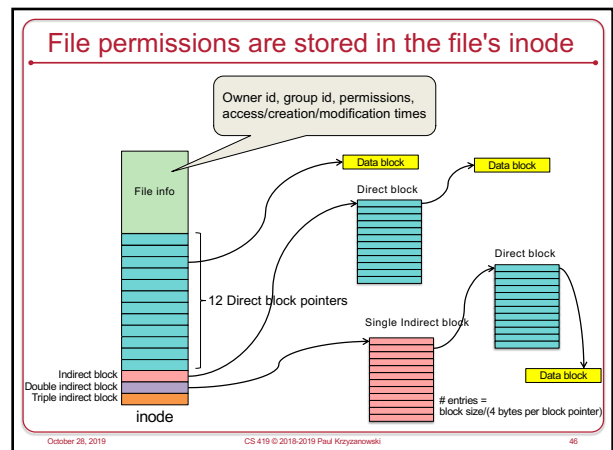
File permissions are stored in the file's inode

Owner id, group id, permissions, access/creation/modification times

File info

Data block

Data block

Direct block

12 Direct block pointers

Direct block

Single Indirect block

Indirect block

Double indirect block

Triple indirect block

inode

Data block

# entries = block size/(4 bytes per block pointer)

October 28, 2019

CS 419 © 2018-2019 Paul Krzyzanowski

46